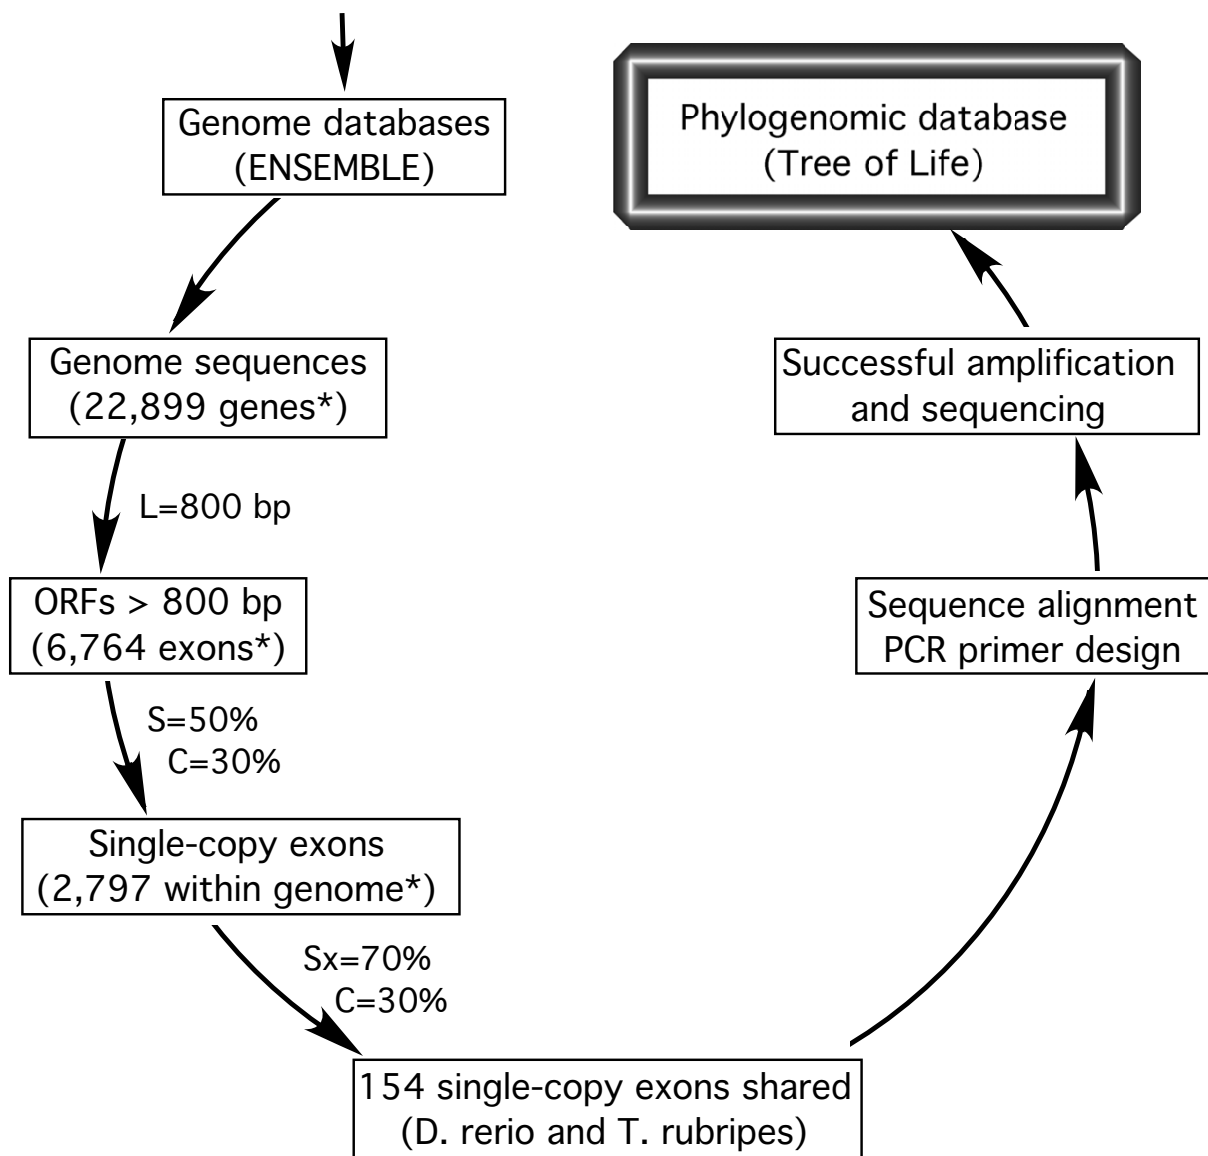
Genome databases
(ENSEMBLE)

Genome sequences
(22,899 genes*)

L=800 bp

ORFs > 800 bp
(6,764 exons*)

S=50%
C=30%

Single-copy exons
(2,797 within genome*)

Sx=70%
C=30%

154 single-copy exons shared
(D. rerio and T. rubripes)

Sequence alignment
PCR primer design

Successful amplification
and sequencing

Phylogenomic database
(Tree of Life)